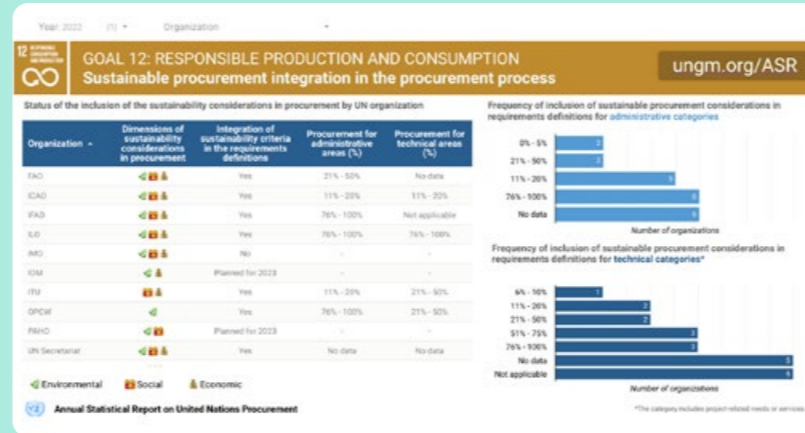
Year: 2022 (1) Organization

12 RESPONSIBLE CONSUMPTION AND PRODUCTION

GOAL 12: RESPONSIBLE PRODUCTION AND CONSUMPTION
Sustainable procurement integration in the procurement process

ungm.org/ASR

Status of the inclusion of the sustainability considerations in procurement by UN organization

| Organization | Dimensions of sustainability considerations in procurement | Integration of sustainability criteria in the requirements definitions | Procurement for administrative areas (%) | Procurement for technical areas (%) |
|---|---|---|---|---|
| FAO | | Yes | 21% - 50% | No data |
| ICAO | | Yes | 11% - 20% | 11% - 20% |
| IFAD | | Yes | 76% - 100% | Not applicable |
| ILO | | Yes | 76% - 100% | 76% - 100% |
| IMO | | No | - | - |
| IOM | | Planned for 2023 | - | - |
| ITU | | Yes | 11% - 20% | 21% - 50% |
| OPCW | | Yes | 76% - 100% | 21% - 50% |
| PAHO | | Planned for 2023 | - | - |
| UN Secretariat | | Yes | No data | No data |

Environmental Social Economic

Annual Statistical Report on United Nations Procurement

Frequency of inclusion of sustainable procurement considerations in requirements definitions for administrative categories

0% - 5% 2
21% - 50% 2
11% - 20% 5
76% - 100% 6
No data 6

Number of organizations

Frequency of inclusion of sustainable procurement considerations in requirements definitions for technical categories*

6% - 10% 1
11% - 20% 2
21% - 50% 2
51% - 75% 3
76% - 100% 3
No data 5
Not applicable 6

Number of organizations

*The category includes project-related needs or services